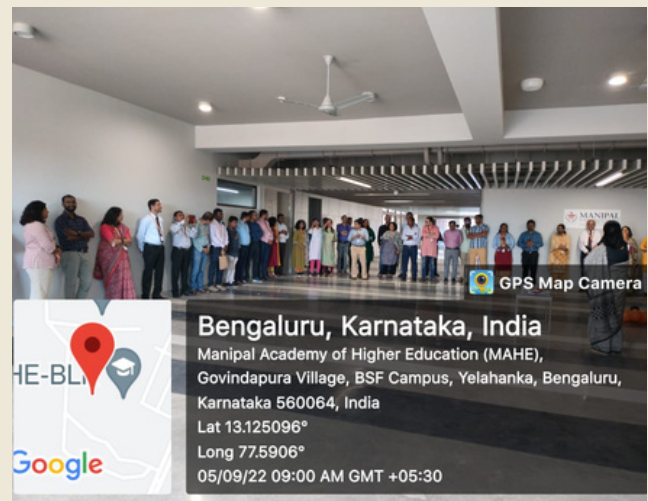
MANIPAL

GPS Map Camera

HE-BL

Google

Bengaluru, Karnataka, India
Manipal Academy of Higher Education (MAHE), Govindapura Village, BSF Campus, Yelahanka, Bengaluru, Karnataka 560064, India
Lat 13.125096°
Long 77.5906°
05/09/22 09:00 AM GMT +05:30